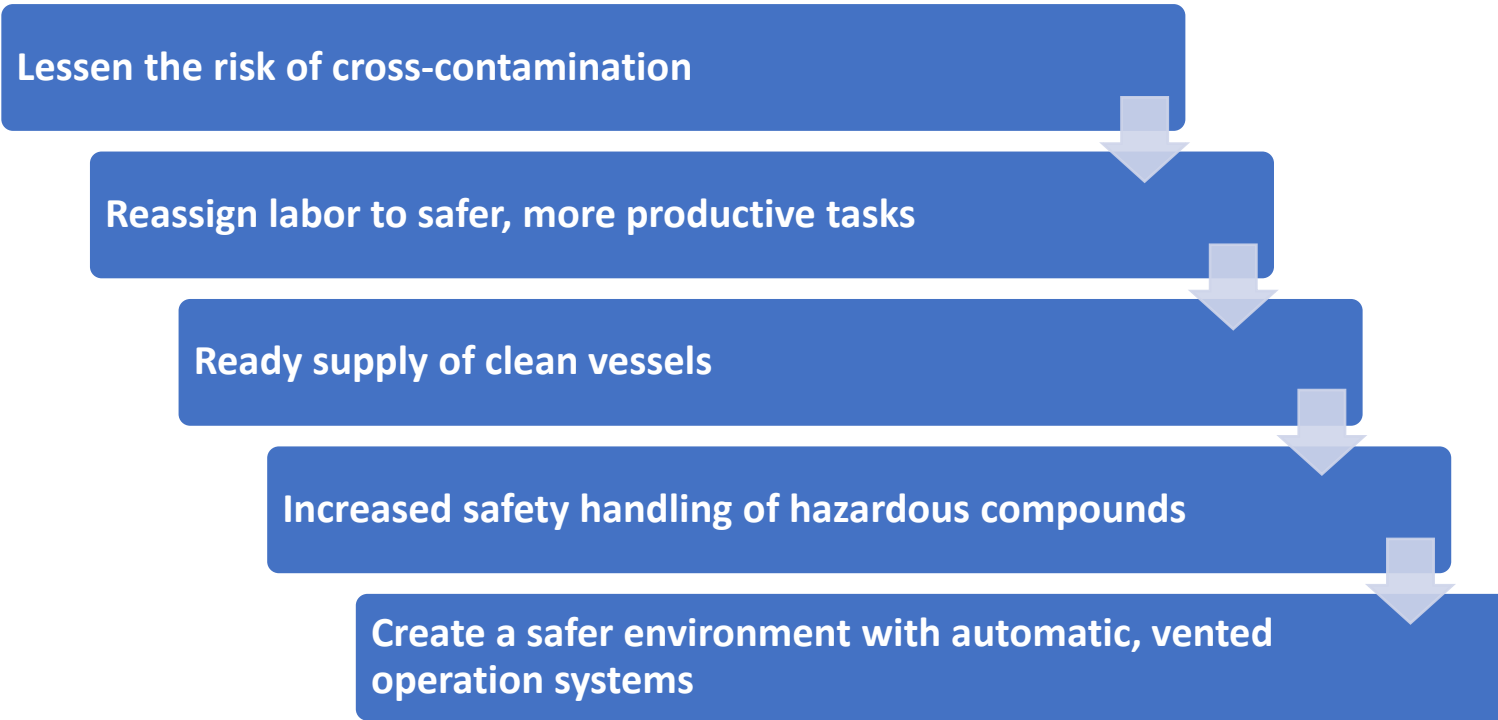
Lessen the risk of cross-contamination

Reassign labor to safer, more productive tasks

Ready supply of clean vessels

Increased safety handling of hazardous compounds

Create a safer environment with automatic, vented operation systems